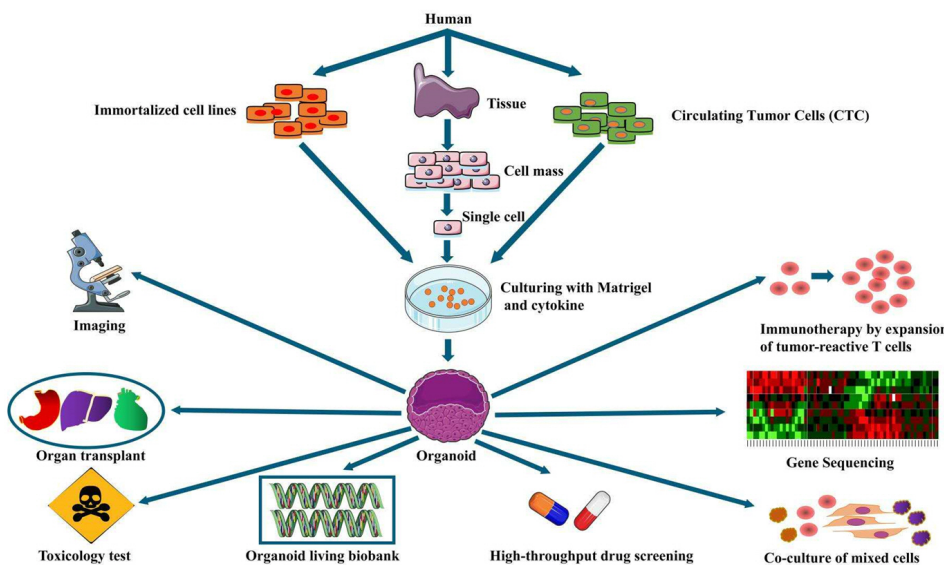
Human

Immortalized cell lines

Tissue

Circulating Tumor Cells (CTC)

Cell mass

Single cell

Culturing with Matrigel and cytokine

Imaging

Immunotherapy by expansion of tumor-reactive T cells

Organ transplant

Organoid

Gene Sequencing

Toxicology test

Organoid living biobank

High-throughput drug screening

Co-culture of mixed cells